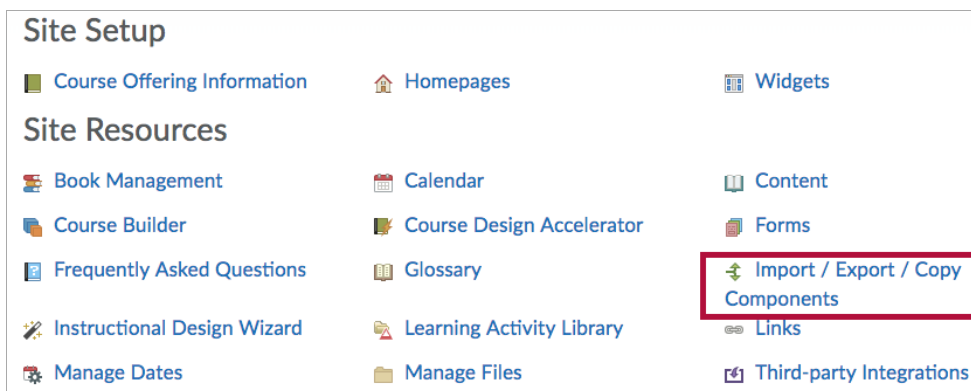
Site Setup

Course Offering Information

Homepages

Widgets

Site Resources

Book Management

Calendar

Content

Course Builder

Course Design Accelerator

Forms

Frequently Asked Questions

Glossary

Import / Export / Copy Components

Instructional Design Wizard

Learning Activity Library

Links

Manage Dates

Manage Files

Third-party Integrations